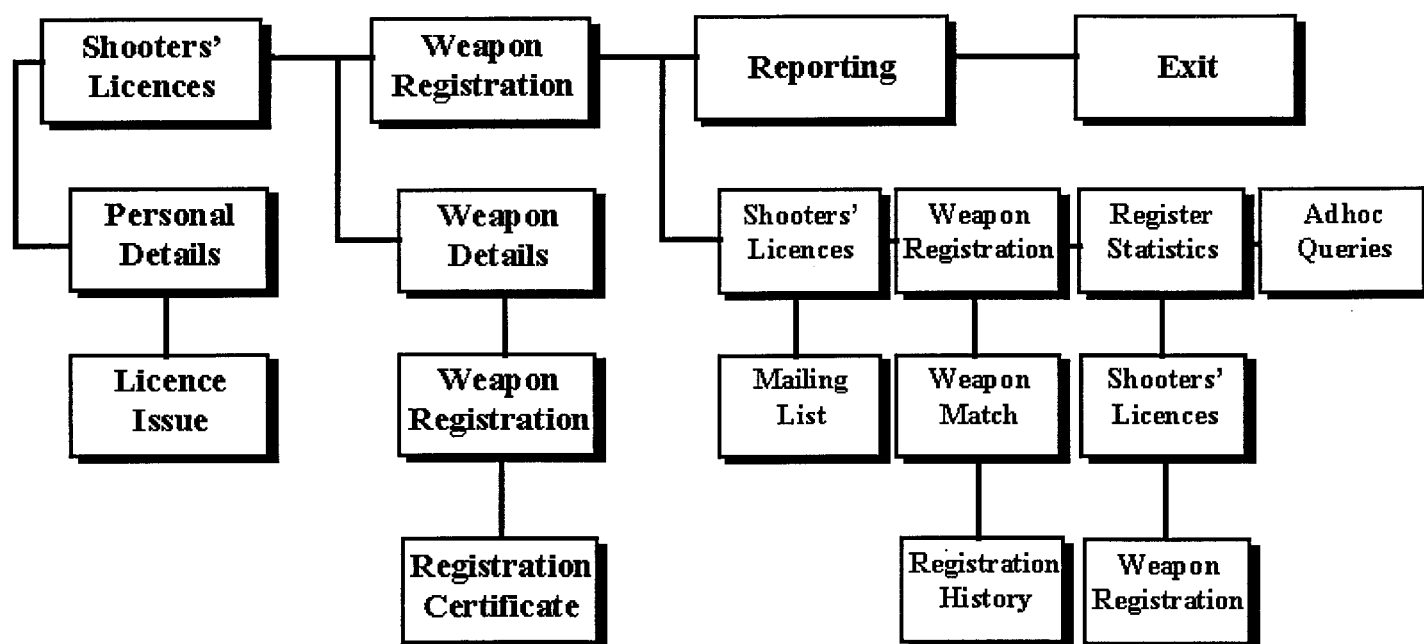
Shooters' Licences

Weapon Registration

Reporting

Exit

Personal Details

Weapon Details

Shooters' Licences

Weapon Registration

Register Statistics

Adhoc Queries

Licence Issue

Weapon Registration

Mailing List

Weapon Match

Shooters' Licences

Registration Certificate

Registration History

Weapon Registration